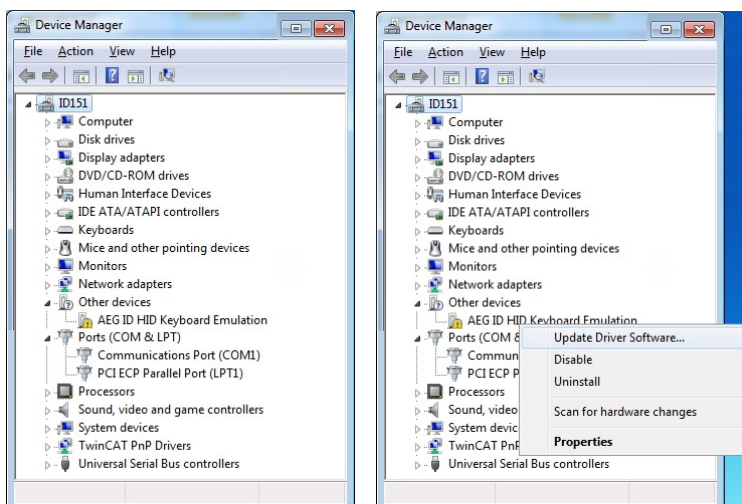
Device Manager

File Action View Help

ID151
Computer
Disk drives
Display adapters
DVD/CD-ROM drives
Human Interface Devices
IDE ATA/ATAPI controllers
Keyboards
Mice and other pointing devices
Monitors
Network adapters
Other devices
AEG ID HID Keyboard Emulation
Ports (COM & LPT)
Communications Port (COM1)
PCI ECP Parallel Port (LPT1)
Processors
Sound, video and game controllers
System devices
TwinCAT PnP Drivers
Universal Serial Bus controllers

Device Manager

File Action View Help

ID151
Computer
Disk drives
Display adapters
DVD/CD-ROM drives
Human Interface Devices
IDE ATA/ATAPI controllers
Keyboards
Mice and other pointing devices
Monitors
Network adapters
Other devices
AEG ID HID Keyboard Emulation
Ports (COM &
Commun
PCI ECP
Processors
Sound, video
System devices
TwinCAT PnP
Universal Serial Bus controllers

Update Driver Software...
Disable
Uninstall
Scan for hardware changes
Properties